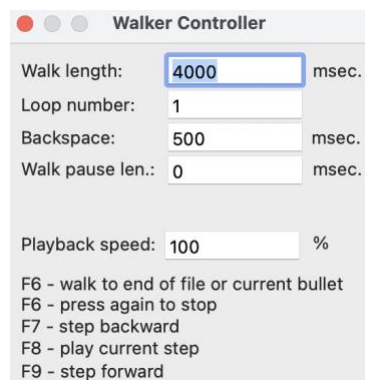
Walker Controller

Walk length: 4000 msec.
Loop number: 1
Backspace: 500 msec.
Walk pause len.: 0 msec.

Playback speed: 100 %

F6 - walk to end of file or current bullet
F6 - press again to stop
F7 - step backward
F8 - play current step
F9 - step forward